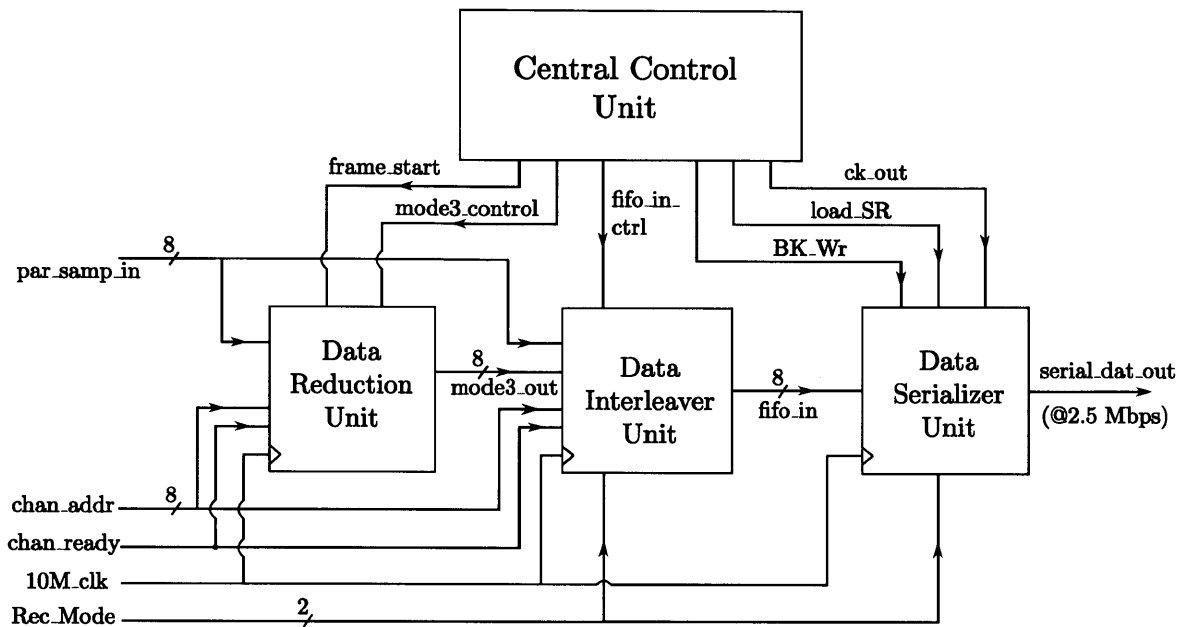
Central Control Unit

frame_start
mode3_control
fifo_in_ctrl
ck_out
load_SR
BK_Wr

8
par_samp_in

Data Reduction Unit

8
mode3_out

Data Interleaver Unit

8
fifo_in

Data Serializer Unit

serial_dat_out
(@2.5 Mbps)

chan_addr
8
chan_ready
10M_clk
Rec_Mode
2